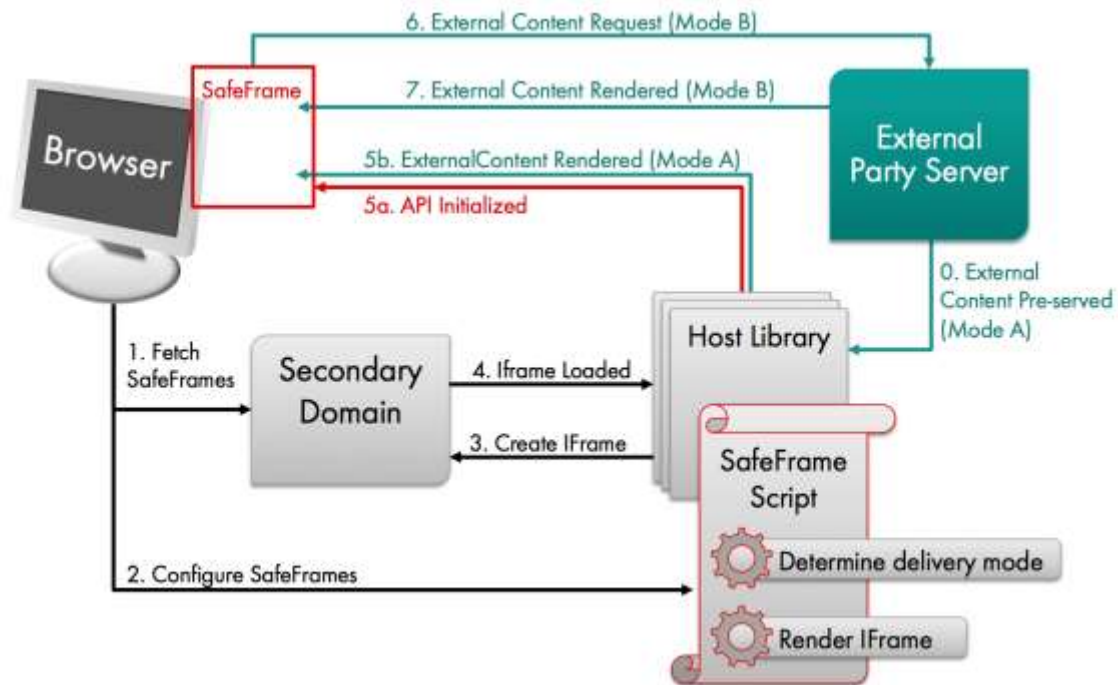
6. External Content Request (Mode B)

SafeFrame

7. External Content Rendered (Mode B)

Browser

5b. ExternalContent Rendered (Mode A)

5a. API Initialized

External Party Server

0. External Content Pre-served (Mode A)

1. Fetch SafeFrames

Secondary Domain

4. Iframe Loaded

Host Library

3. Create IFrame

SafeFrame Script

2. Configure SafeFrames

Determine delivery mode

Render IFrame